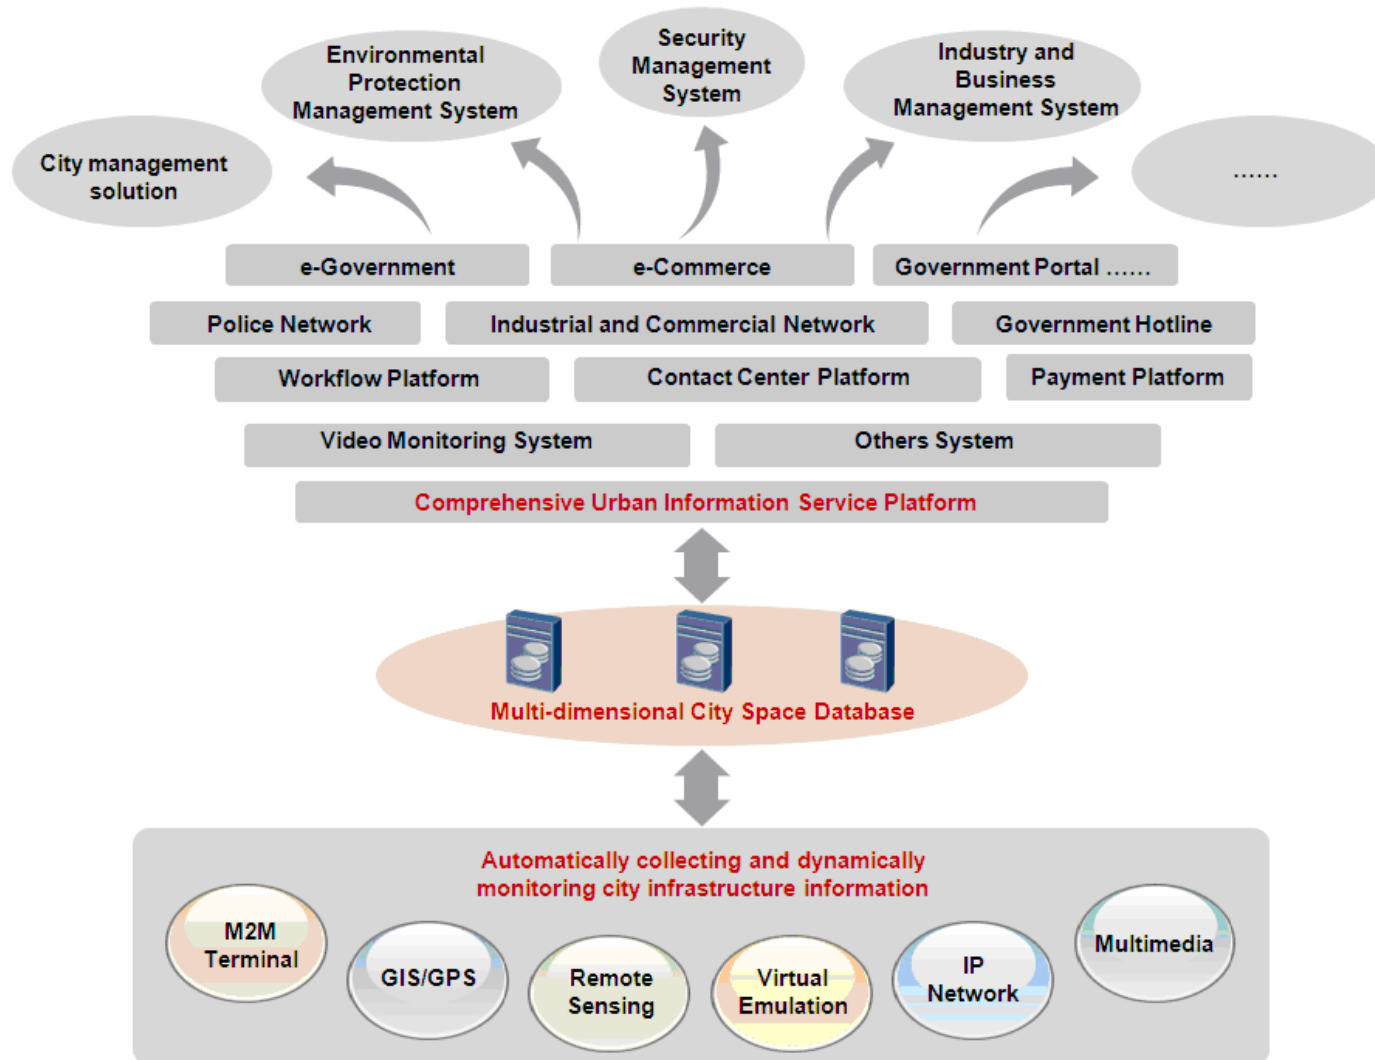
City management solution

Environmental Protection Management System

Security Management System

Industry and Business Management System

......

e-Government

e-Commerce

Government Portal ......

Police Network

Industrial and Commercial Network

Government Hotline

Workflow Platform

Contact Center Platform

Payment Platform

Video Monitoring System

Others System

Comprehensive Urban Information Service Platform

Multi-dimensional City Space Database

Automatically collecting and dynamically monitoring city infrastructure information

M2M Terminal

GIS/GPS

Remote Sensing

Virtual Emulation

IP Network

Multimedia